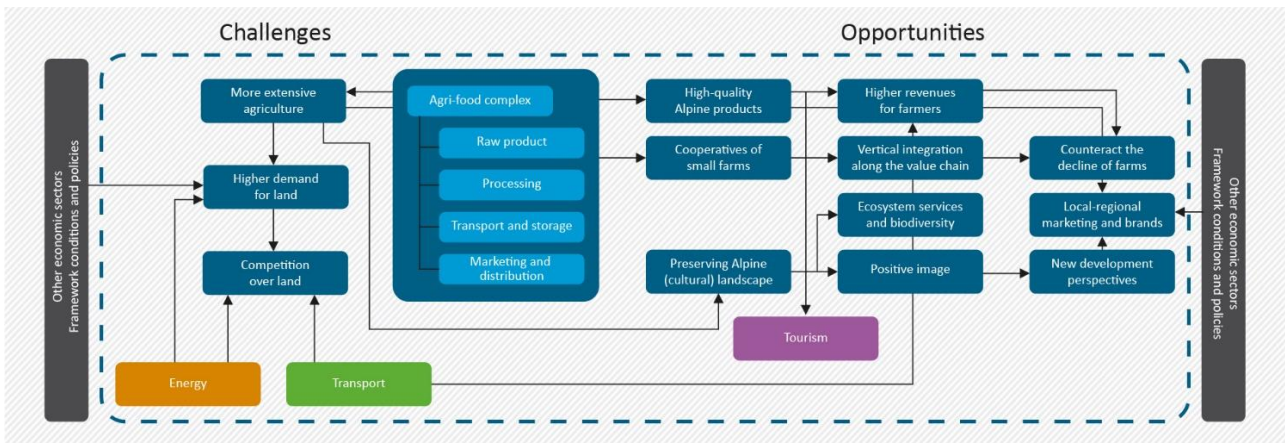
Challenges

Opportunities

Other economic sectors
Framework conditions and policies

More extensive agriculture

Higher demand for land

Competition over land

Agri-food complex

Raw product

Processing

Transport and storage

Marketing and distribution

High-quality Alpine products

Cooperatives of small farms

Preserving Alpine (cultural) landscape

Higher revenues for farmers

Vertical integration along the value chain

Ecosystem services and biodiversity

Positive image

Counteract the decline of farms

Local-regional marketing and brands

New development perspectives

Tourism

Energy

Transport

Other economic sectors
Framework conditions and policies